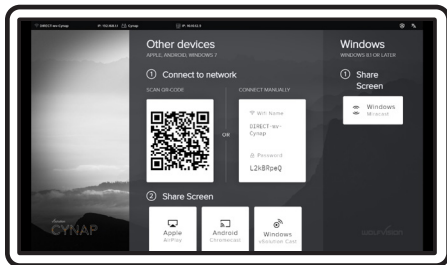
DIRECT-wx-Cynap IP: 192.168.1.1 Cynap IP: 192.168.2.1

Other devices
APPLE, ANDROID, WINDOWS 7

① Connect to network

SCAN QR-CODE

OR

CONNECT MANUALLY

Wifi Name
DIRECT-wx-Cynap

Password
L2kBRpeQ

② Share Screen

Apple
AirPlay

Android
Chromecast

Windows
vSolution Cast

Windows
WINDOWS 8.1 OR LATER

① Share Screen

Windows
Miracast

CYNAP

vsolution